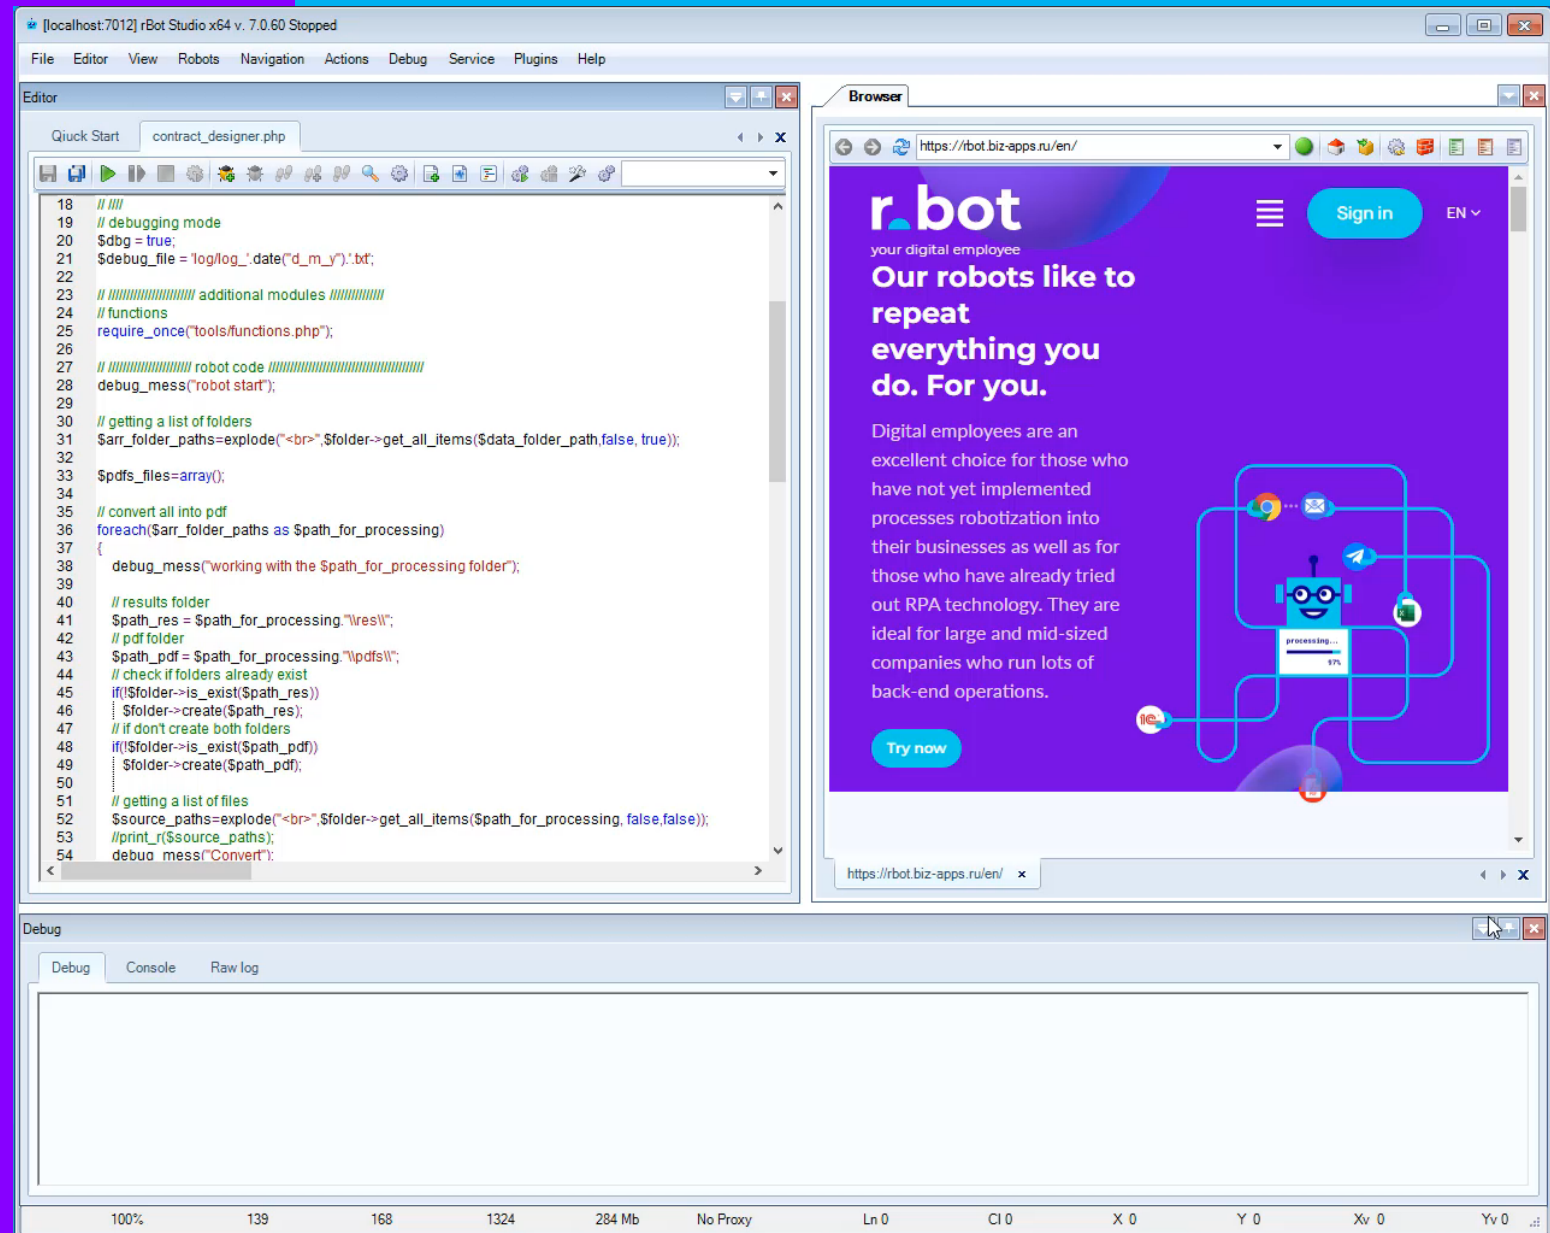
[localhost:7012] rBot Studio x64 v. 7.0.60 Stopped

File Editor View Robots Navigation Actions Debug Service Plugins Help

Editor

Quick Start contract_designer.php

18 // ////
19 // debugging mode
20 $dbg = true;
21 $debug_file = 'log/log_'.date("d_m_y").'.txt';
22
23 // ////////////////////// additional modules ///////////////
24 // functions
25 require_once("tools/functions.php");
26
27 // ////////////////////// robot code ////////////////////////////////////
28 debug_mess("robot start");
29
30 // getting a list of folders
31 $arr_folder_paths=explode("<br>",$folder->get_all_items($data_folder_path,false, true));
32
33 $pdfs_files=array();
34
35 // convert all into pdf
36 foreach($arr_folder_paths as $path_for_processing)
37 {
38 debug_mess("working with the $path_for_processing folder");
39
40 // results folder
41 $path_res = $path_for_processing."\\res\\";
42 // pdf folder
43 $path_pdf = $path_for_processing."\\pdfs\\";
44 // check if folders already exist
45 if(!$folder->is_exist($path_res))
46 $folder->create($path_res);
47 // if don't create both folders
48 if(!$folder->is_exist($path_pdf))
49 $folder->create($path_pdf);
50
51 // getting a list of files
52 $source_paths=explode("<br>",$folder->get_all_items($path_for_processing, false,false));
53 //print_r($source_paths);
54 debug_mess("Convert");

Browser

https://rbot.biz-apps.ru/en/

r.bot
your digital employee

Sign in EN

Our robots like to repeat everything you do. For you.

Digital employees are an excellent choice for those who have not yet implemented processes robotization into their businesses as well as for those who have already tried out RPA technology. They are ideal for large and mid-sized companies who run lots of back-end operations.

Try now

processing... 97%

https://rbot.biz-apps.ru/en/ ×

Debug

Debug Console Raw log

100% 139 168 1324 284 Mb No Proxy Ln 0 Cl 0 X 0 Y 0 Xv 0 Yv 0